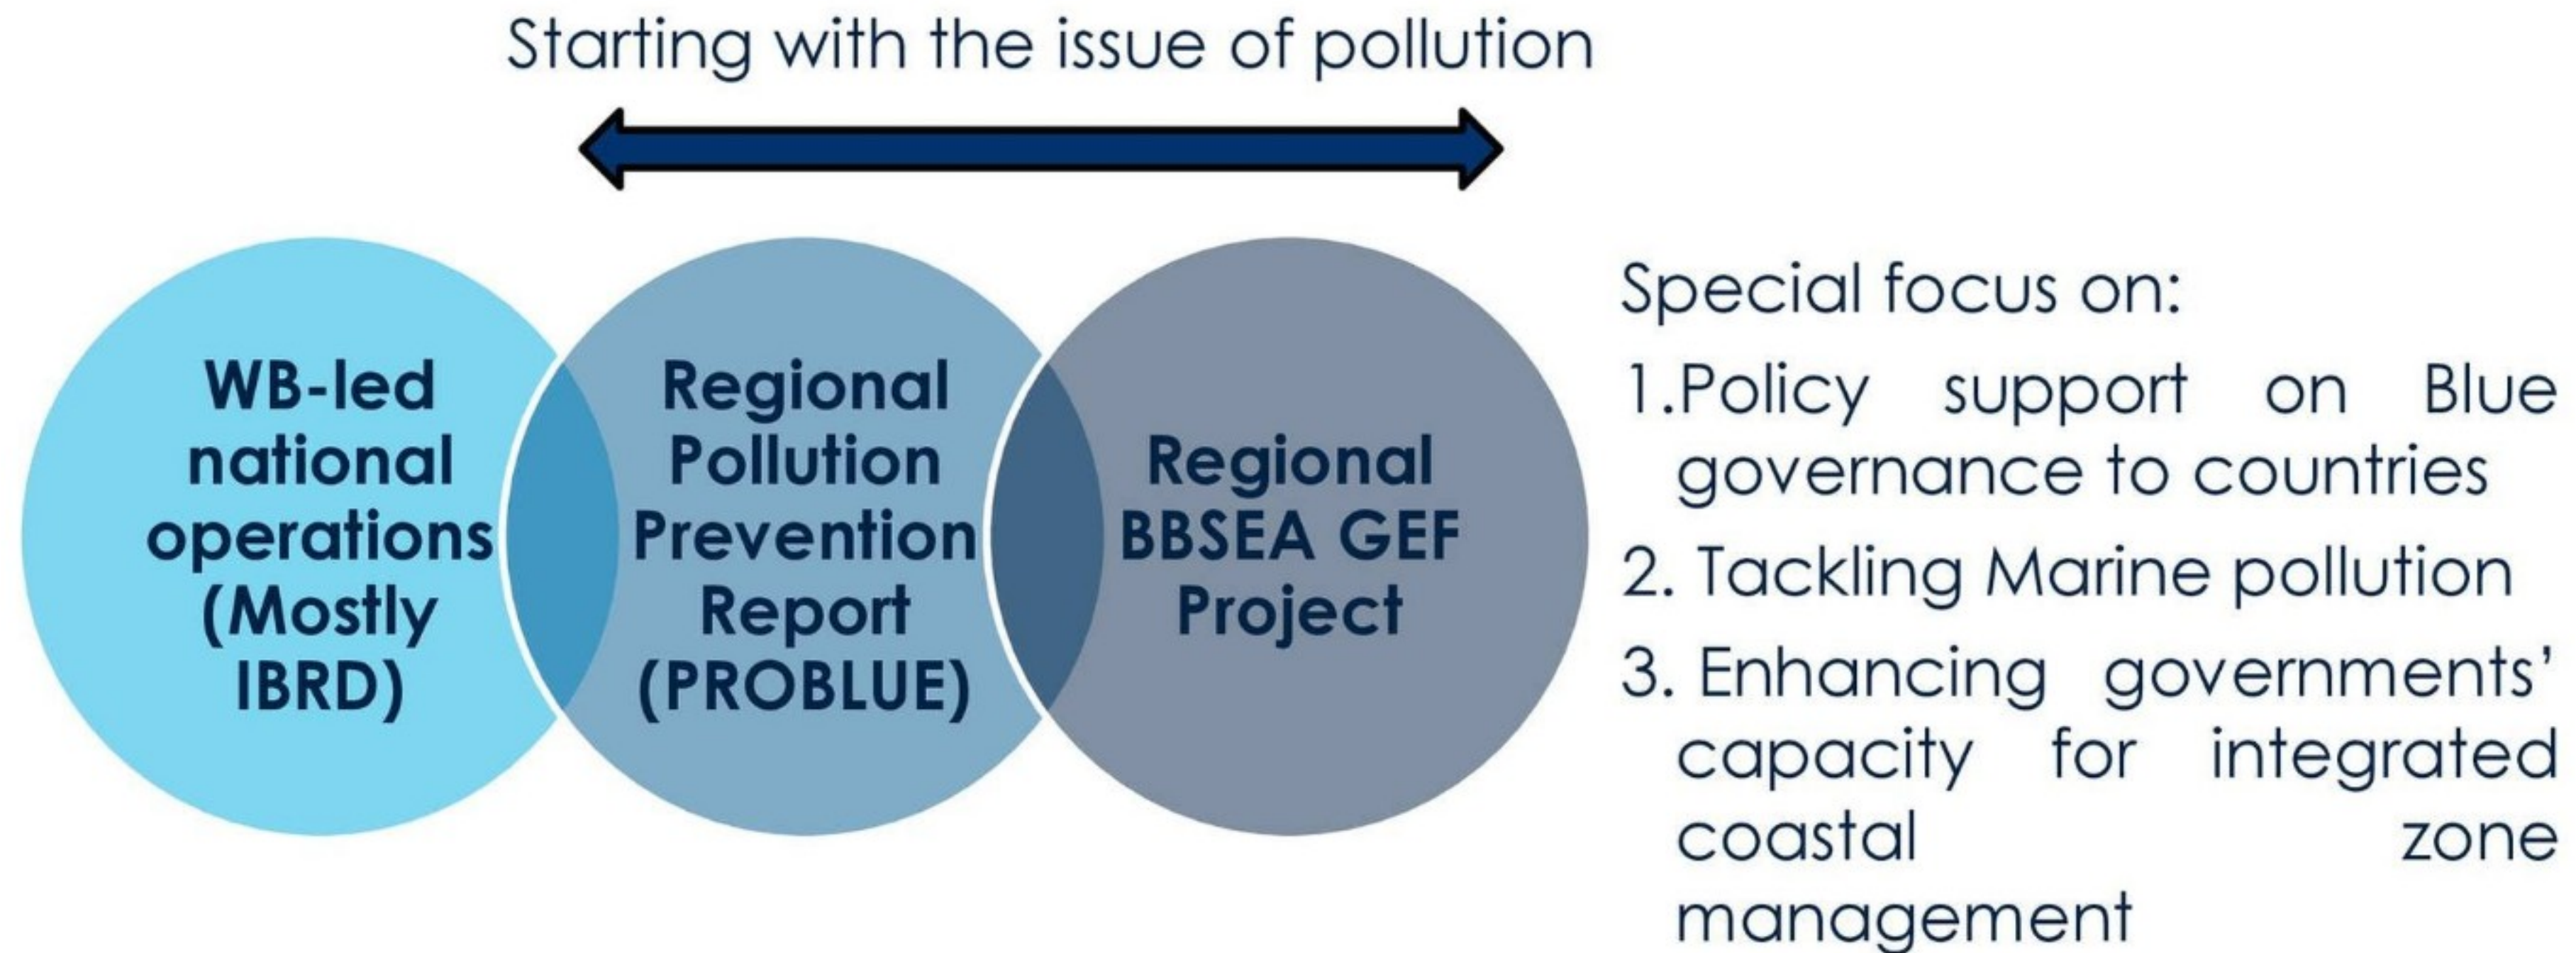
Starting with the issue of pollution

WB-led national operations (Mostly IBRD)

Regional Pollution Prevention Report (PROBLUE)

Regional BBSEA GEF Project

Special focus on:

1.Policy support on Blue governance to countries

2. Tackling Marine pollution

3. Enhancing governments' capacity for integrated coastal zone management